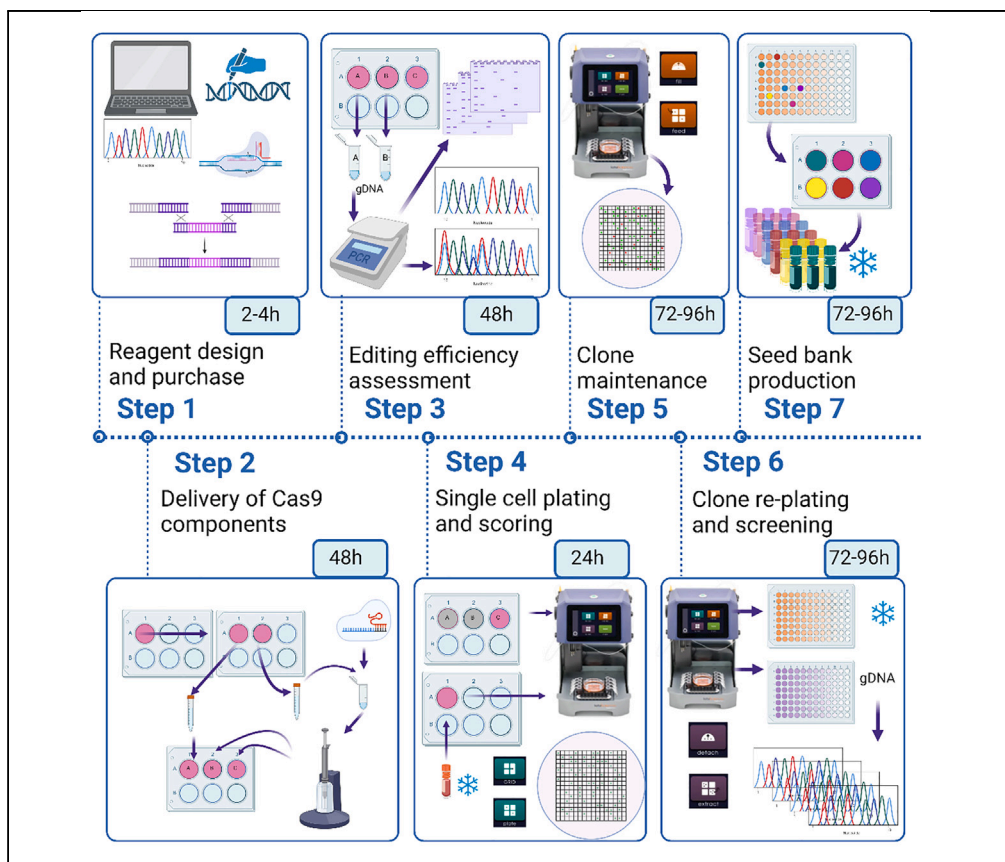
2-4h

Reagent design and purchase

Step 1

A B C
A B
gDNA
PCR

48h

Editing efficiency assessment

Step 3

fill
feed

72-96h

Clone maintenance

Step 5

1 2 3
A
B

72-96h

Seed bank production

Step 7

Step 2

Delivery of Cas9 components

48h

1 2 3
A
B
A B C

Step 4

Single cell plating and scoring

24h

A B C
1 2 3
A
B

Step 6

Clone re-plating and screening

72-96h

gDNA
detach
extract